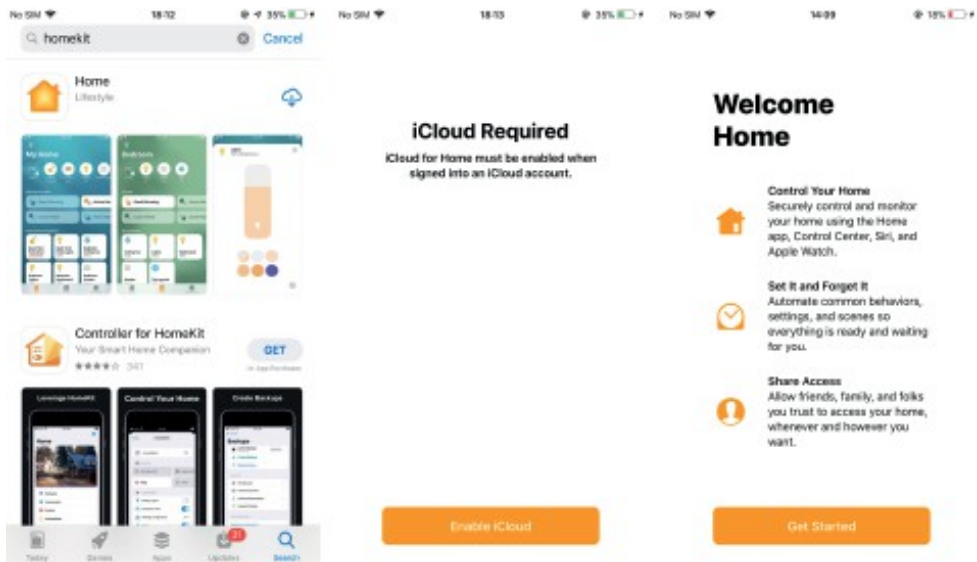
No SIM 18:12 35%

homekit Cancel

Home
Lifestyle

My Home

Bedroom

Controller for HomeKit
Your Smart Home Companion
★★★★☆ 341

GET
In-App Purchases

Leverage HomeKit

Control Your Home

Create Backups

Home

Backups

Today Games Apps 21 Updates Search

No SIM 18:13 35%

iCloud Required

iCloud for Home must be enabled when signed into an iCloud account.

Enable iCloud

No SIM 14:09 18%

Welcome Home

Control Your Home
Securely control and monitor your home using the Home app, Control Center, Siri, and Apple Watch.

Set It and Forget It
Automate common behaviors, settings, and scenes so everything is ready and waiting for you.

Share Access
Allow friends, family, and folks you trust to access your home, whenever and however you want.

Get Started